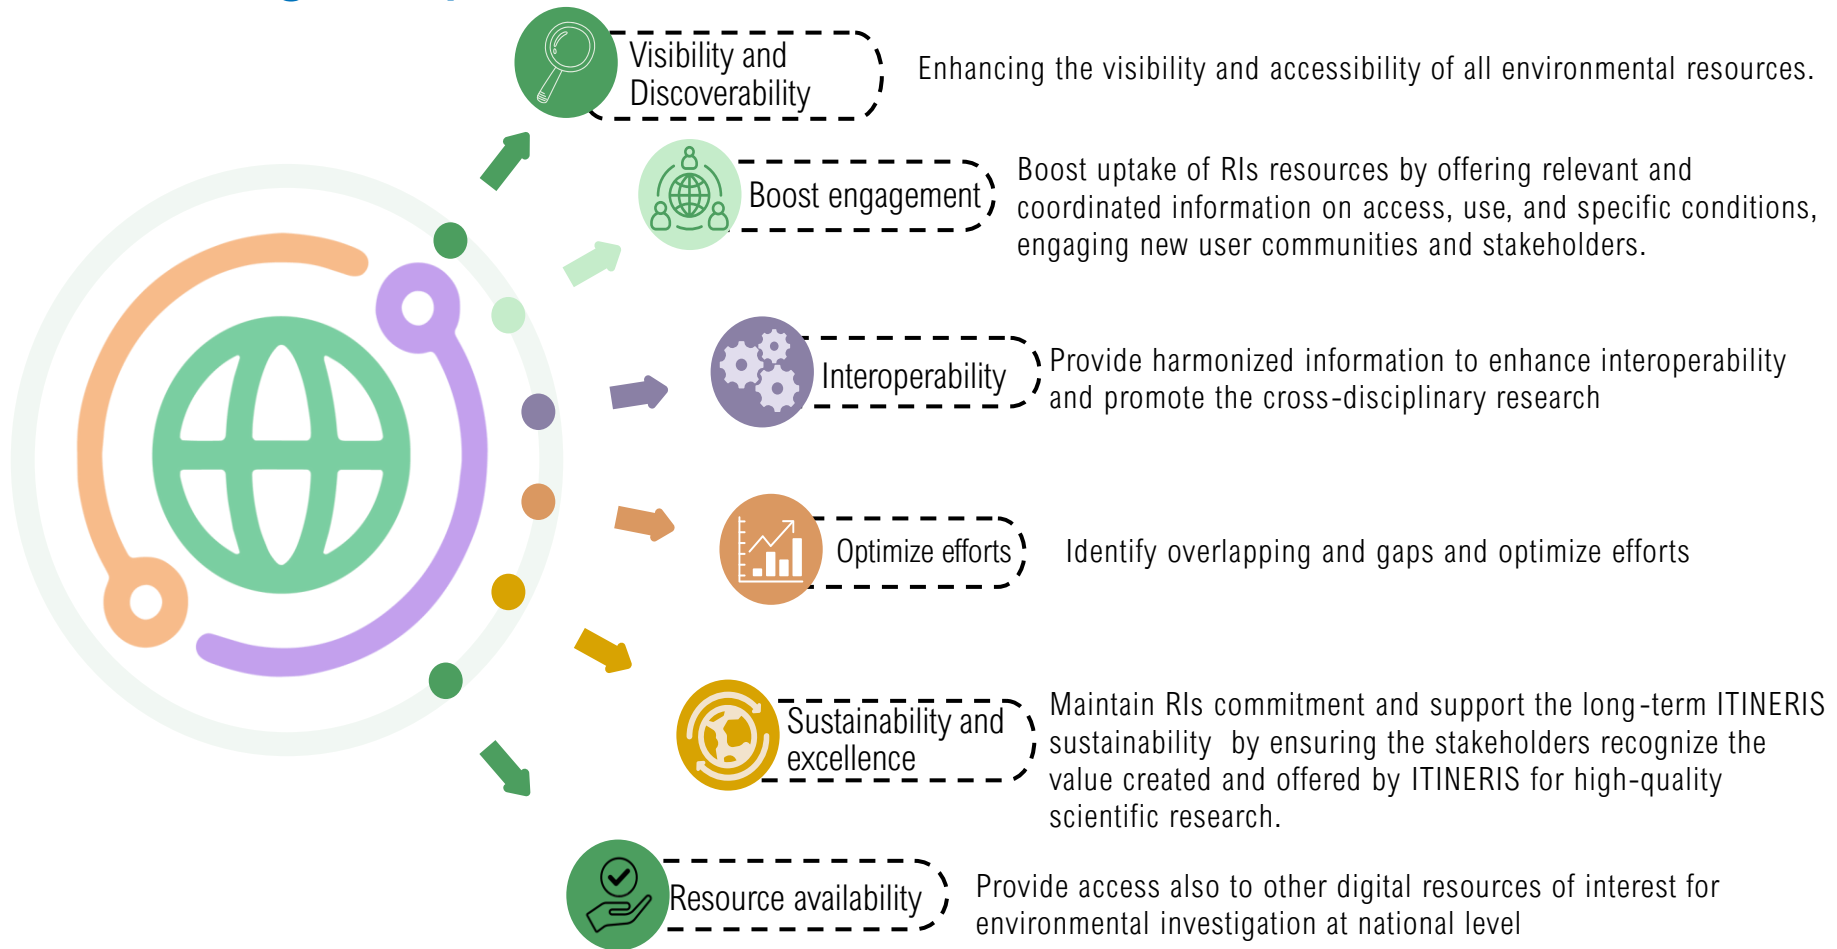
Visibility and Discoverability

Enhancing the visibility and accessibility of all environmental resources.

Boost engagement

Boost uptake of RIs resources by offering relevant and coordinated information on access, use, and specific conditions, engaging new user communities and stakeholders.

Interoperability

Provide harmonized information to enhance interoperability and promote the cross-disciplinary research

Optimize efforts

Identify overlapping and gaps and optimize efforts

Sustainability and excellence

Maintain RIs commitment and support the long-term ITINERIS sustainability by ensuring the stakeholders recognize the value created and offered by ITINERIS for high-quality scientific research.

Resource availability

Provide access also to other digital resources of interest for environmental investigation at national level